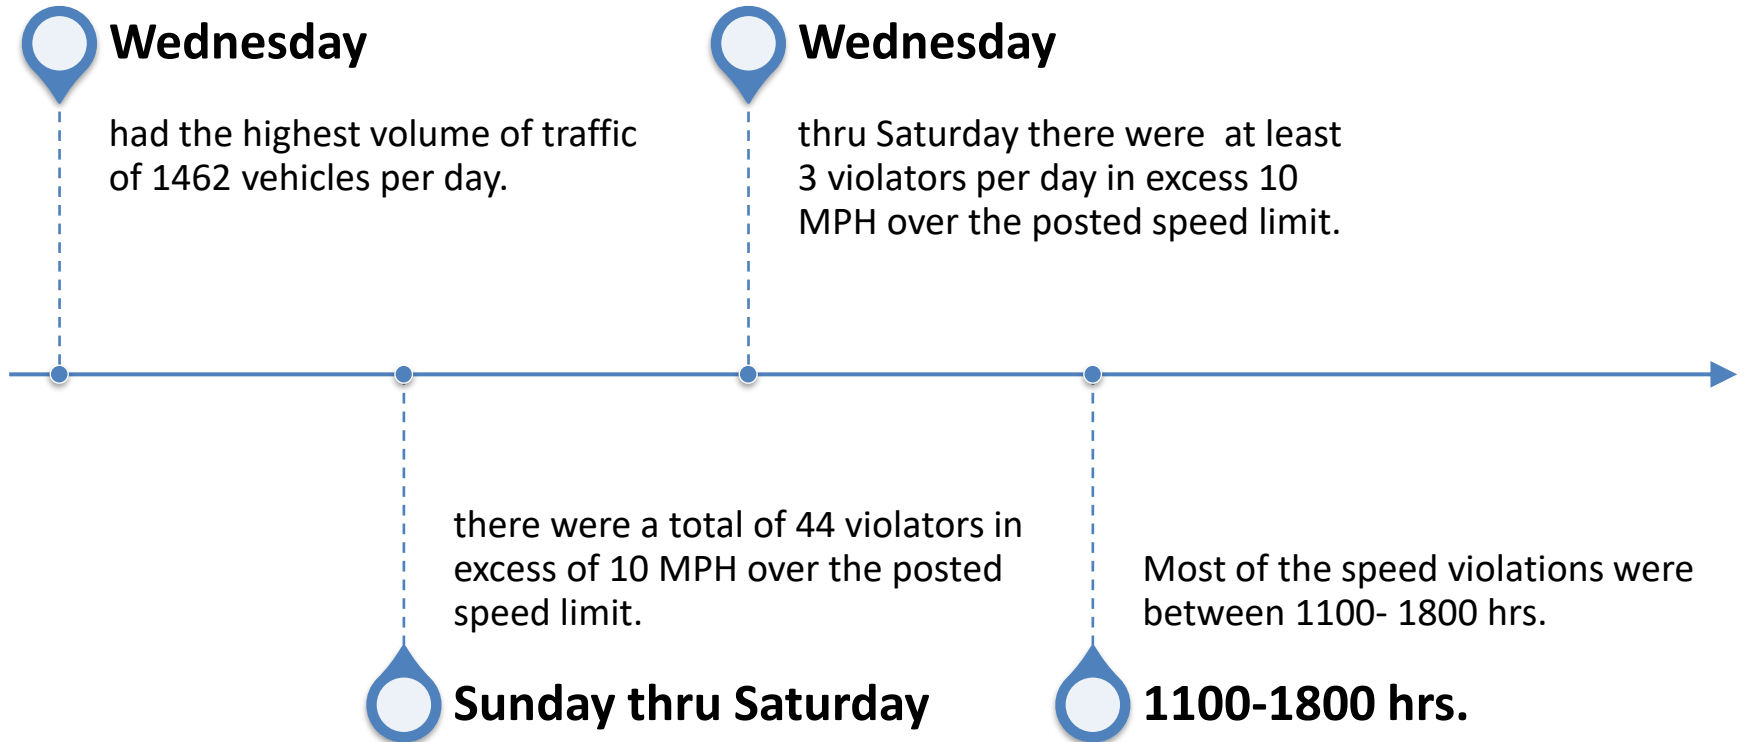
Wednesday

had the highest volume of traffic of 1462 vehicles per day.

Wednesday

thru Saturday there were at least 3 violators per day in excess 10 MPH over the posted speed limit.

there were a total of 44 violators in excess of 10 MPH over the posted speed limit.

Sunday thru Saturday

Most of the speed violations were between 1100- 1800 hrs.

1100-1800 hrs.